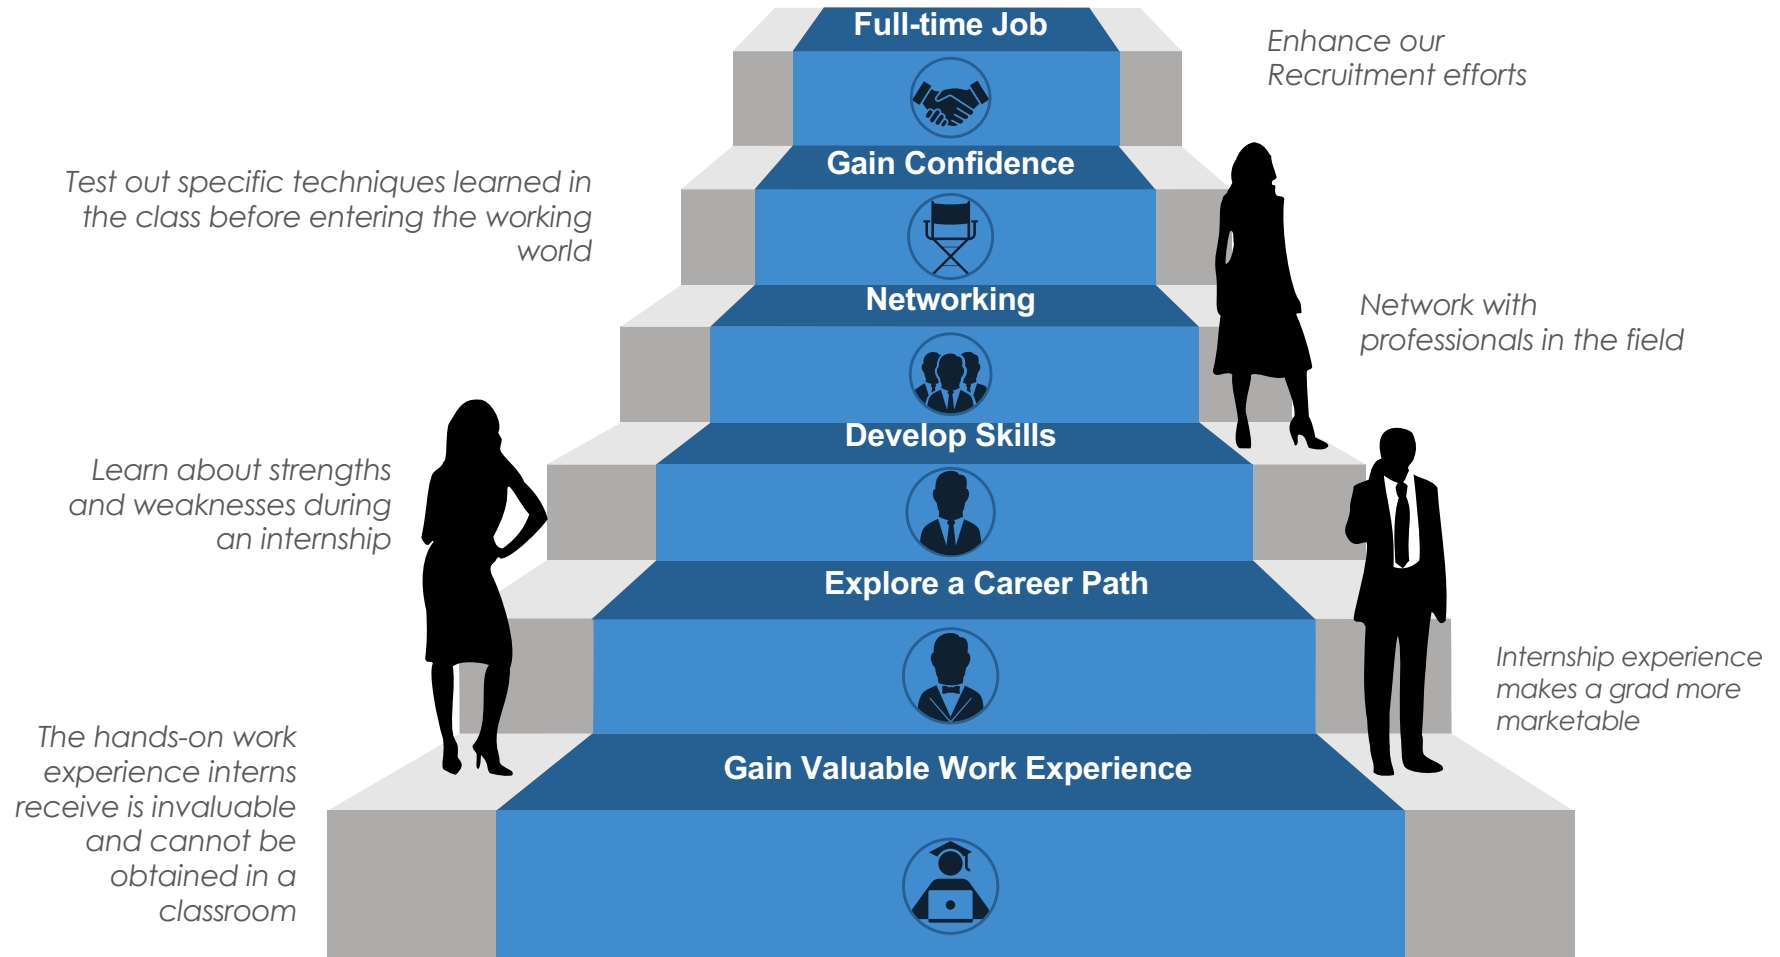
Full-time Job

Enhance our Recruitment efforts

Gain Confidence

Test out specific techniques learned in the class before entering the working world

Networking

Network with professionals in the field

Develop Skills

Learn about strengths and weaknesses during an internship

Explore a Career Path

Internship experience makes a grad more marketable

Gain Valuable Work Experience

The hands-on work experience interns receive is invaluable and cannot be obtained in a classroom